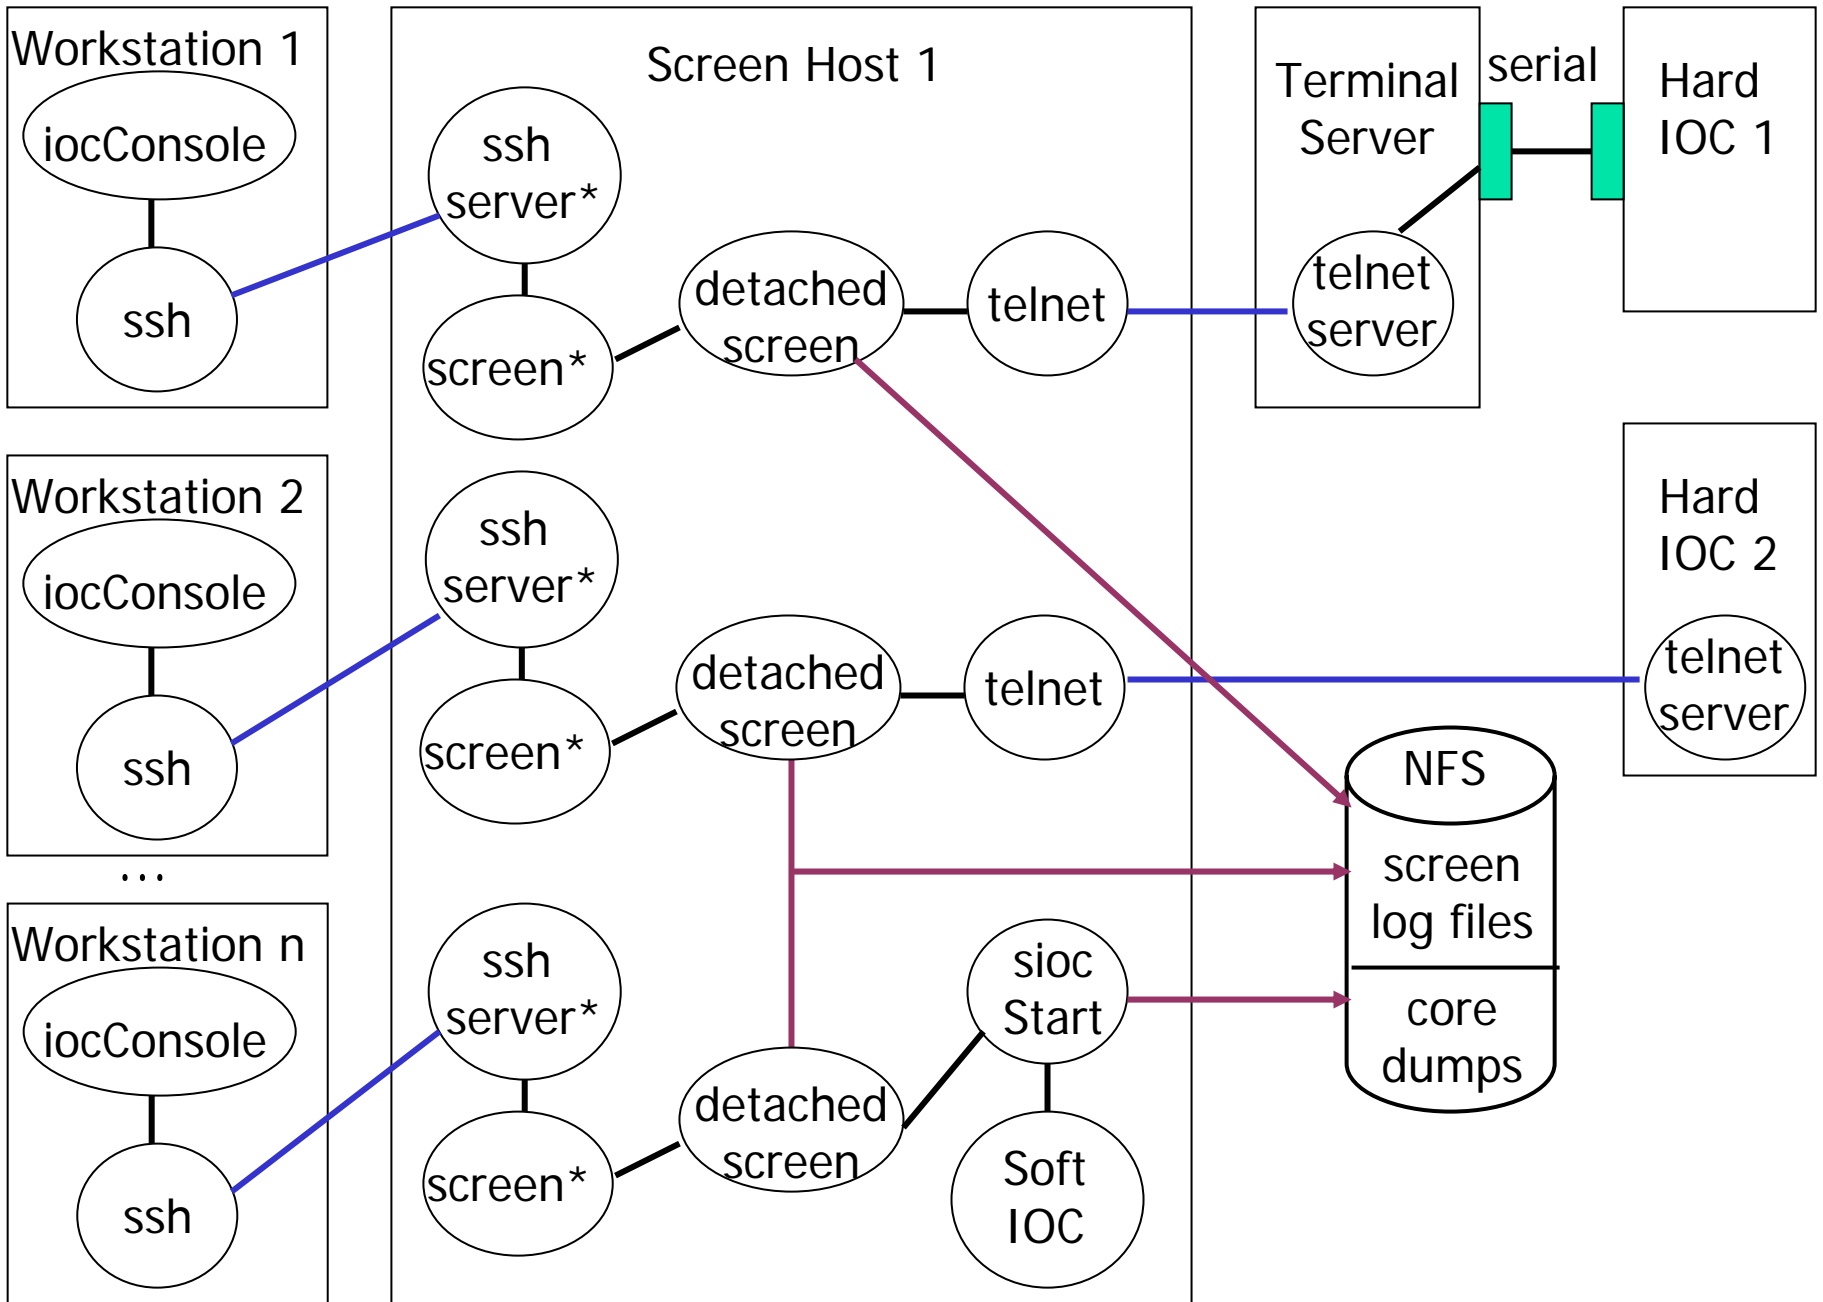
Workstation 1

iocConsole

ssh

Screen Host 1

ssh server*

screen*

detached screen

telnet

Terminal Server

telnet server

serial

Hard IOC 1

Workstation 2

iocConsole

ssh

ssh server*

screen*

detached screen

telnet

Hard IOC 2

telnet server

NFS

screen log files

core dumps

...

Workstation n

iocConsole

ssh

ssh server*

screen*

detached screen

sioc Start

Soft IOC